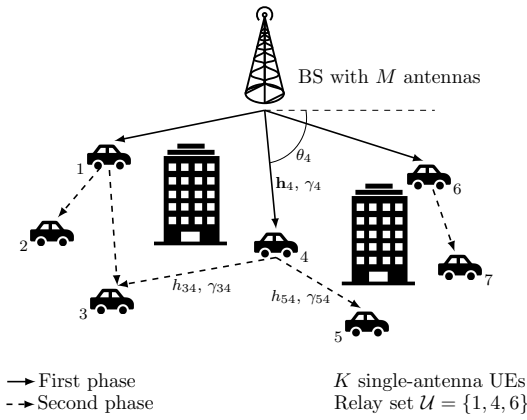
BS with $M$ antennas

$\theta_4$

$\mathbf{h}_4$, $\gamma_4$

1

2

3

4

5

6

7

$h_{34}$, $\gamma_{34}$

$h_{54}$, $\gamma_{54}$

First phase

Second phase

$K$ single-antenna UEs

Relay set $\mathcal{U} = \{1, 4, 6\}$